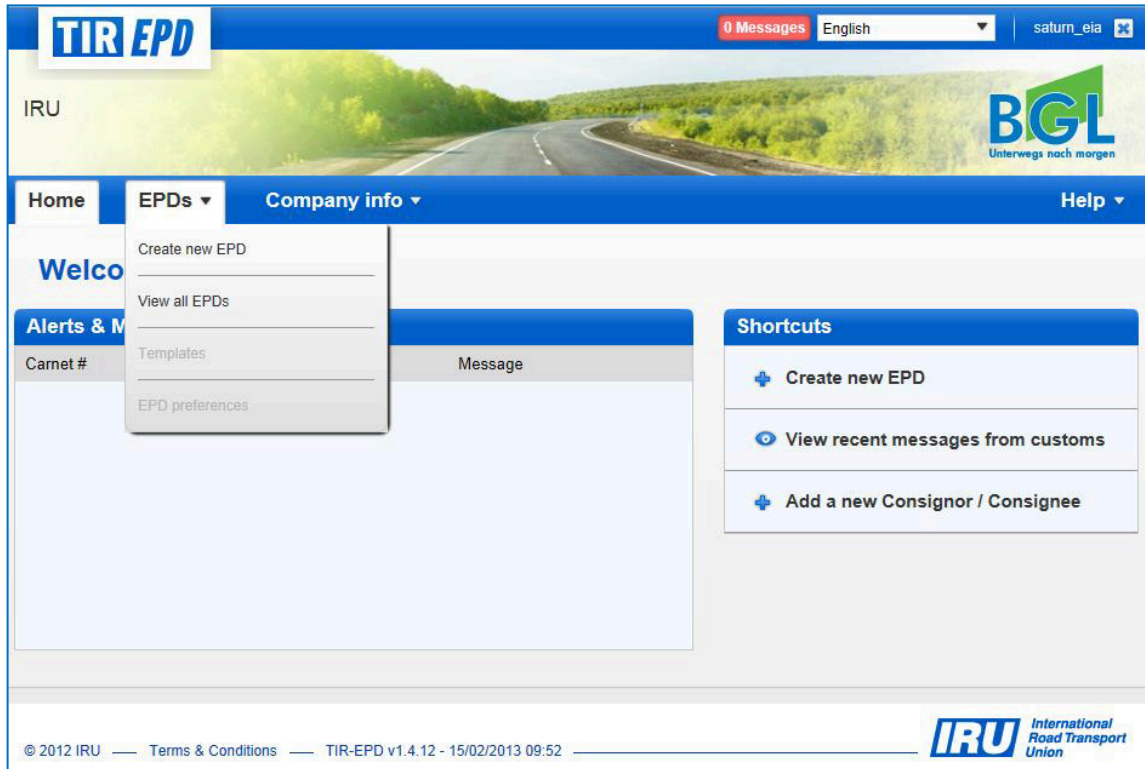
TIR EPD

0 Messages English saturn_eia

IRU

BGL
Unterwegs nach morgen

Home EPDs ▾ Company info ▾ Help ▾

Create new EPD

View all EPDs

Templates

EPD preferences

Welco

Alerts & M

Carnet # Message

Shortcuts

Create new EPD

View recent messages from customs

Add a new Consignor / Consignee

© 2012 IRU — Terms & Conditions — TIR-EPD v1.4.12 - 15/02/2013 09:52

IRU International Road Transport Union